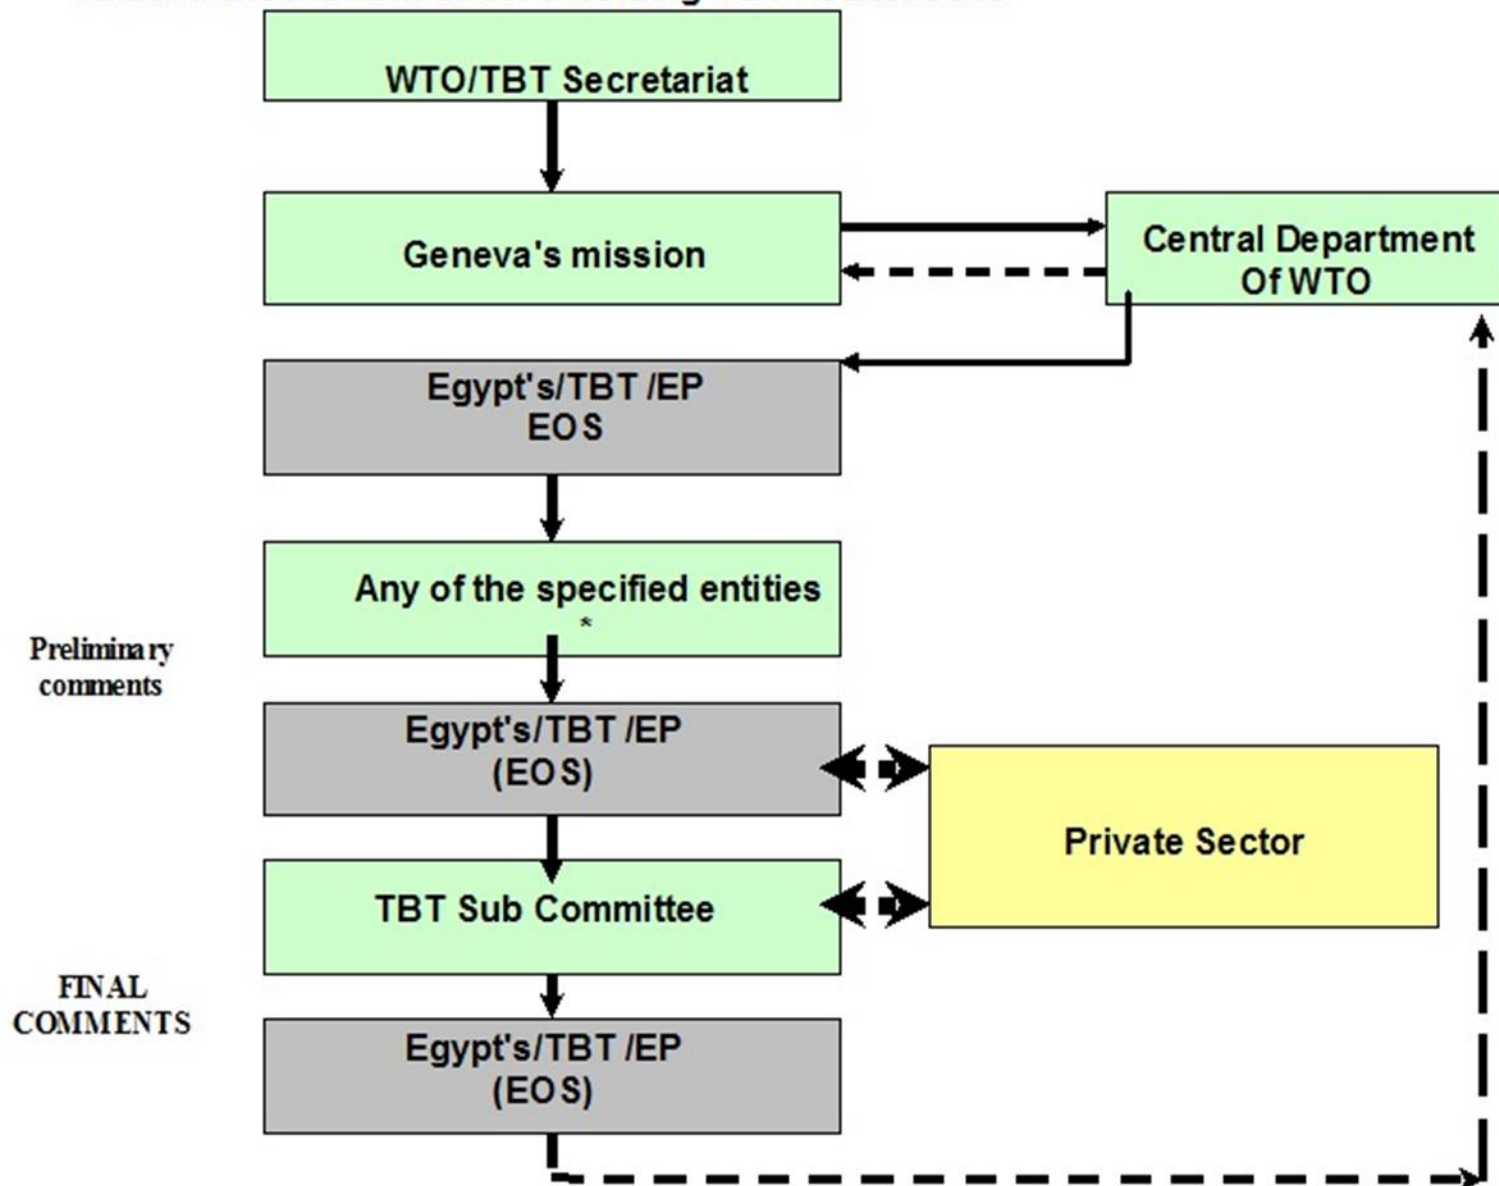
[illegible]

WTO/TBT Secretariat

Geneva's mission

Central Department Of WTO

Egypt's/TBT /EP EOS

Any of the specified entities *

Preliminary comments

Egypt's/TBT /EP (EOS)

Private Sector

TBT Sub Committee

FINAL COMMENTS

Egypt's/TBT /EP (EOS)